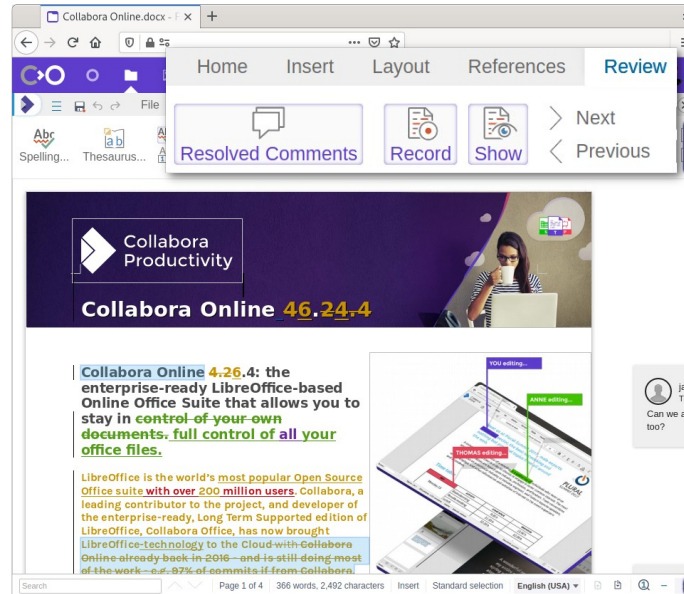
Collabora Online.docx - F

File

Spelling... Thesaurus...

Home Insert Layout References Review

Resolved Comments Record Show Next Previous

Collabora Productivity

Collabora Online 46.24.4

Collabora Online 4.26.4: the enterprise-ready LibreOffice-based Online Office Suite that allows you to stay in control of your own documents. full control of all your office files.

LibreOffice is the world's most popular Open Source Office suite with over 200 million users. Collabora, a leading contributor to the project, and developer of the enterprise-ready, Long Term Supported edition of LibreOffice, Collabora Office, has now brought LibreOffice technology to the Cloud with Collabora Online already back in 2016 - and is still doing most of the work - e.g. 97% of commits if from Collabora.

YOU editing...

ANNE editing...

THOMAS editing...

Can we a too?

Search

Page 1 of 4 366 words, 2,492 characters Insert Standard selection English (USA)